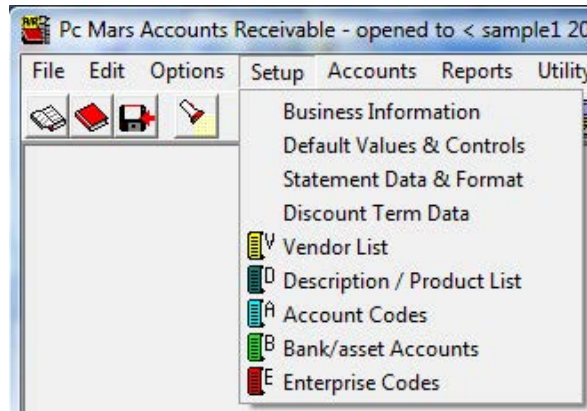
Pc Mars Accounts Receivable - opened to < sample1 20

File Edit Options Setup Accounts Reports Utility

Business Information
Default Values & Controls
Statement Data & Format
Discount Term Data
V Vendor List
D Description / Product List
A Account Codes
B Bank/asset Accounts
E Enterprise Codes